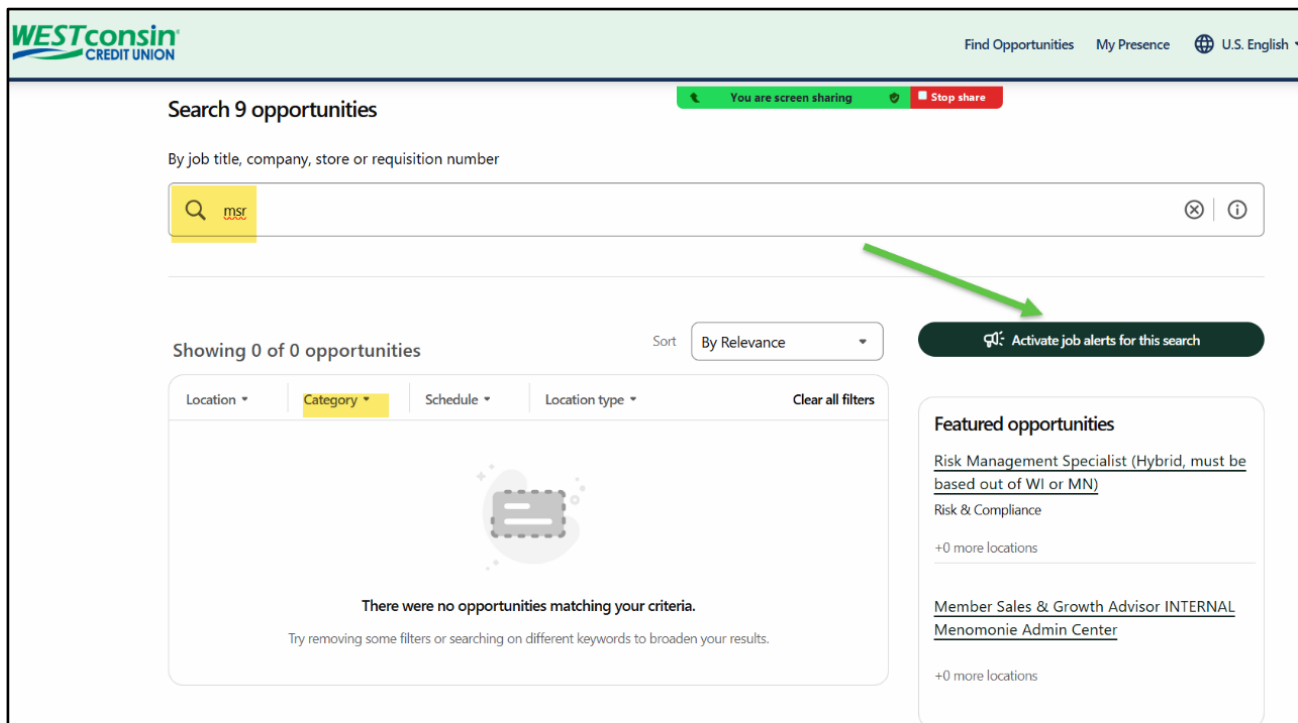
WESTconsin CREDIT UNION

Find Opportunities My Presence U.S. English

You are screen sharing Stop share

Search 9 opportunities

By job title, company, store or requisition number

msr

Showing 0 of 0 opportunities

Sort By Relevance

Activate job alerts for this search

Location Category Schedule Location type Clear all filters

There were no opportunities matching your criteria.

Try removing some filters or searching on different keywords to broaden your results.

Featured opportunities

Risk Management Specialist (Hybrid, must be based out of WI or MN)

Risk & Compliance

+0 more locations

Member Sales & Growth Advisor INTERNAL Menomonie Admin Center

+0 more locations